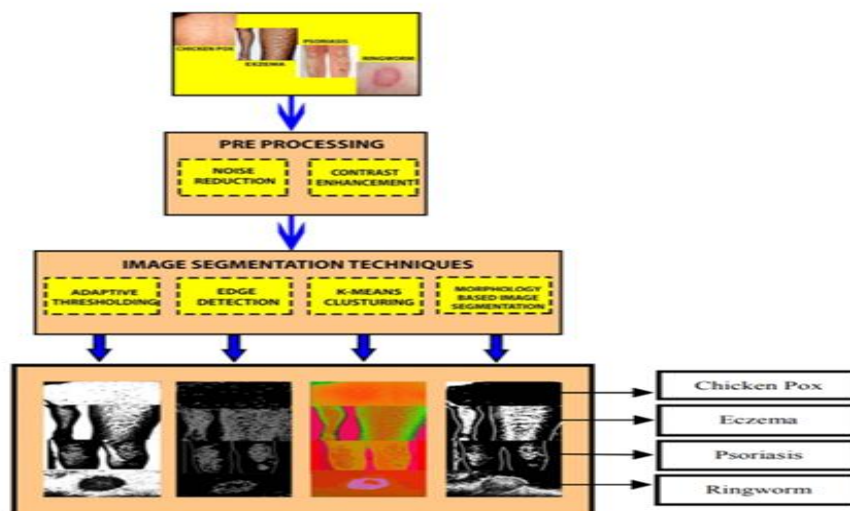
CHICKEN POX
ECZEMA
PSORIASIS
RINGWORM

PRE PROCESSING

NOISE REDUCTION

CONTRAST ENHANCEMENT

IMAGE SEGMENTATION TECHNIQUES

ADAPTIVE THRESHOLDING

EDGE DETECTION

K-MEANS CLUSTURING

MORPHOLOGY BASED IMAGE SEGMENTATION

Chicken Pox

Eczema

Psoriasis

Ringworm